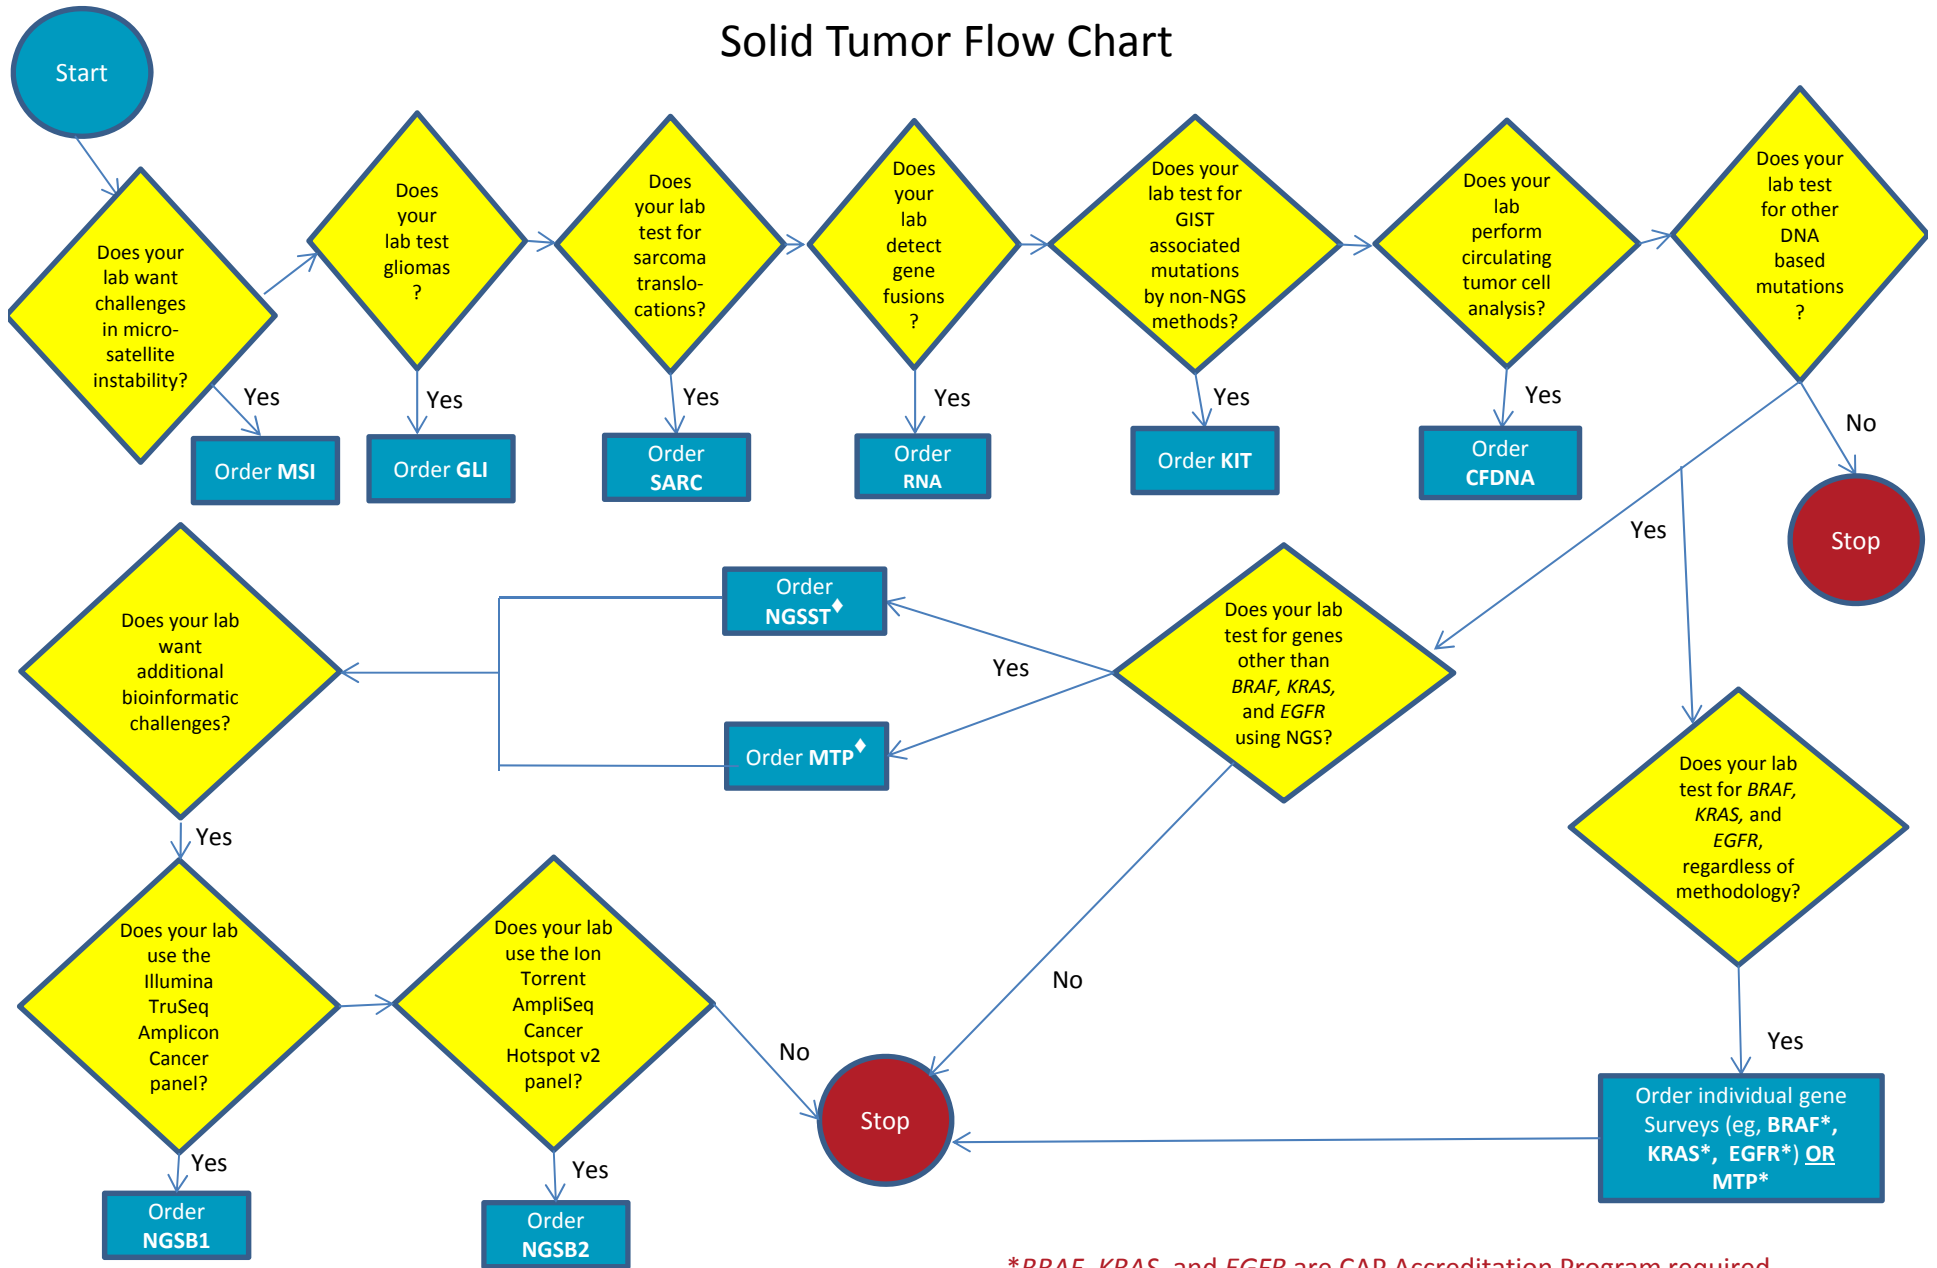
Solid Tumor Flow Chart

Start

Does your lab want challenges in microsatellite instability?

Yes

Order **MSI**

Does your lab test gliomas ?

Yes

Order **GLI**

Does your lab test for sarcoma translocations?

Yes

Order **SARC**

Does your lab detect gene fusions ?

Yes

Order **RNA**

Does your lab test for GIST associated mutations by non-NGS methods?

Yes

Order **KIT**

Does your lab perform circulating tumor cell analysis?

Yes

Order **CFDNA**

Does your lab test for other DNA based mutations ?

No

Stop

Yes

Order **NGSST**♦

Yes

Order **MTP**♦

Does your lab test for genes other than *BRAF, KRAS,* and *EGFR* using NGS?

Does your lab want additional bioinformatic challenges?

Does your lab test for *BRAF, KRAS,* and *EGFR*, regardless of methodology?

Yes

Does your lab use the Illumina TruSeq Amplicon Cancer panel?

Does your lab use the Ion Torrent AmpliSeq Cancer Hotspot v2 panel?

No

No

Stop

Yes

Order individual gene Surveys (eg, **BRAF\***, **KRAS\***, **EGFR\***) **OR** **MTP\***

Yes

Order **NGSB1**

Yes

Order **NGSB2**

*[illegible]